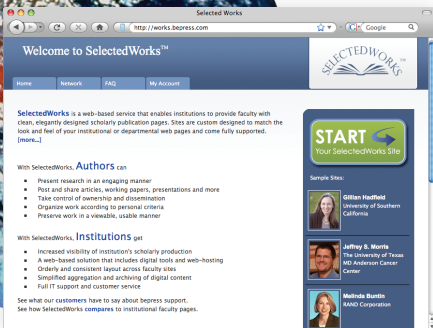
Selected Works

http://works.bepress.com

Google

Welcome to SelectedWorks™

SELECTEDWORKS

Home | Network | FAQ | My Account

SelectedWorks is a web-based service that enables institutions to provide faculty with clean, elegantly designed scholarly publication pages. Sites are custom designed to match the look and feel of your institutional or departmental web pages and come fully supported. [more...]

With SelectedWorks, Authors can

- Present research in an engaging manner
- Post and share articles, working papers, presentations and more
- Take control of ownership and dissemination
- Organize work according to personal criteria
- Preserve work in a viewable, usable manner

With SelectedWorks, Institutions get

- Increased visibility of institution's scholarly production
- A web-based solution that includes digital tools and web-hosting
- Orderly and consistent layout across faculty sites
- Simplified aggregation and archiving of digital content
- Full IT support and customer service

See what our customers have to say about bepress support.
See how SelectedWorks compares to institutional faculty pages.

START
Your SelectedWorks Site

Sample Sites:

Gillian Hadfield
University of Southern California

Jeffrey S. Morris
The University of Texas MD Anderson Cancer Center

Melinda Buntin
RAND Corporation